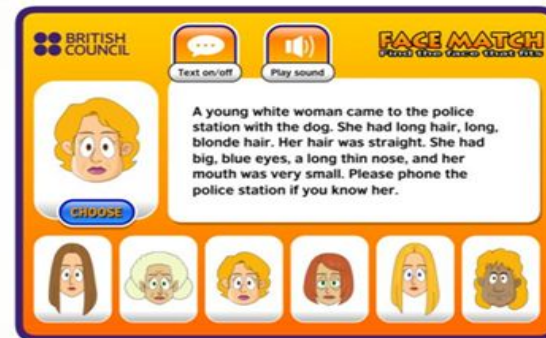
BRITISH COUNCIL

Text on/off

Play sound

FACE MATCH
Find the face that fits

A young white woman came to the police station with the dog. She had long hair, long, blonde hair. Her hair was straight. She had big, blue eyes, a long thin nose, and her mouth was very small. Please phone the police station if you know her.

CHOOSE